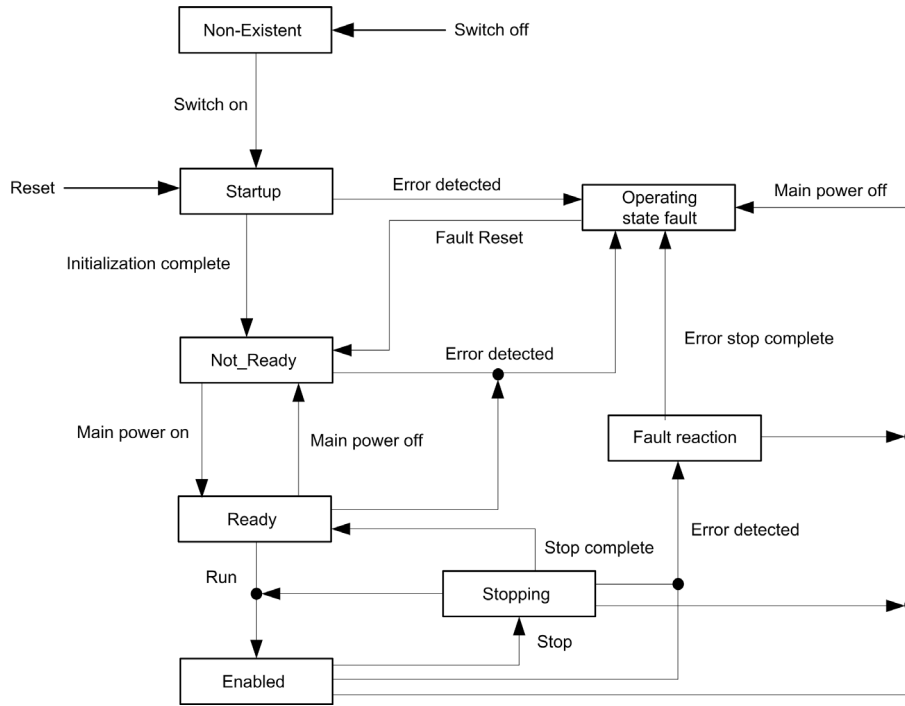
Non-Existent

Switch off

Switch on

Reset

Startup

Error detected

Operating state fault

Main power off

Fault Reset

Initialization complete

Error stop complete

Not_Ready

Error detected

Main power on

Main power off

Fault reaction

Ready

Error detected

Stop complete

Run

Stopping

Stop

Enabled